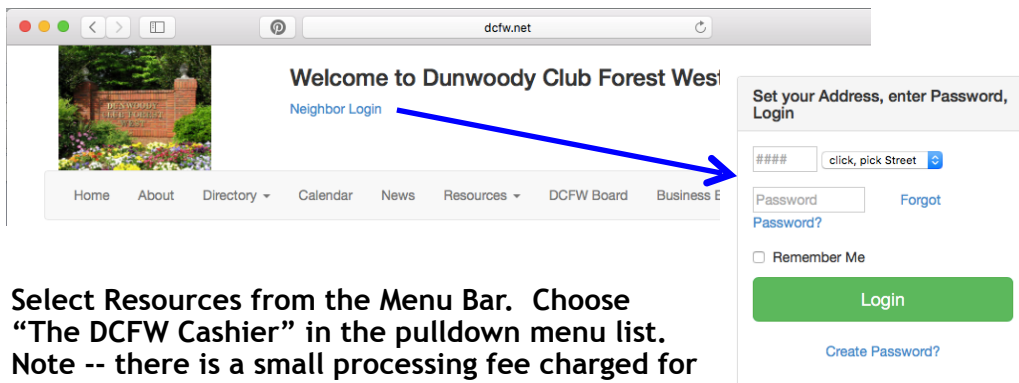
dcfw.net

DUNWOODY CLUB FOREST WEST

Welcome to Dunwoody Club Forest West

Neighbor Login

Home About Directory Calendar News Resources DCFW Board Business E

Set your Address, enter Password, Login

#### click, pick Street

Password Forgot Password?

Remember Me

Login

Create Password?

Select Resources from the Menu Bar. Choose “The DCFW Cashier” in the pulldown menu list. Note -- there is a small processing fee charged for